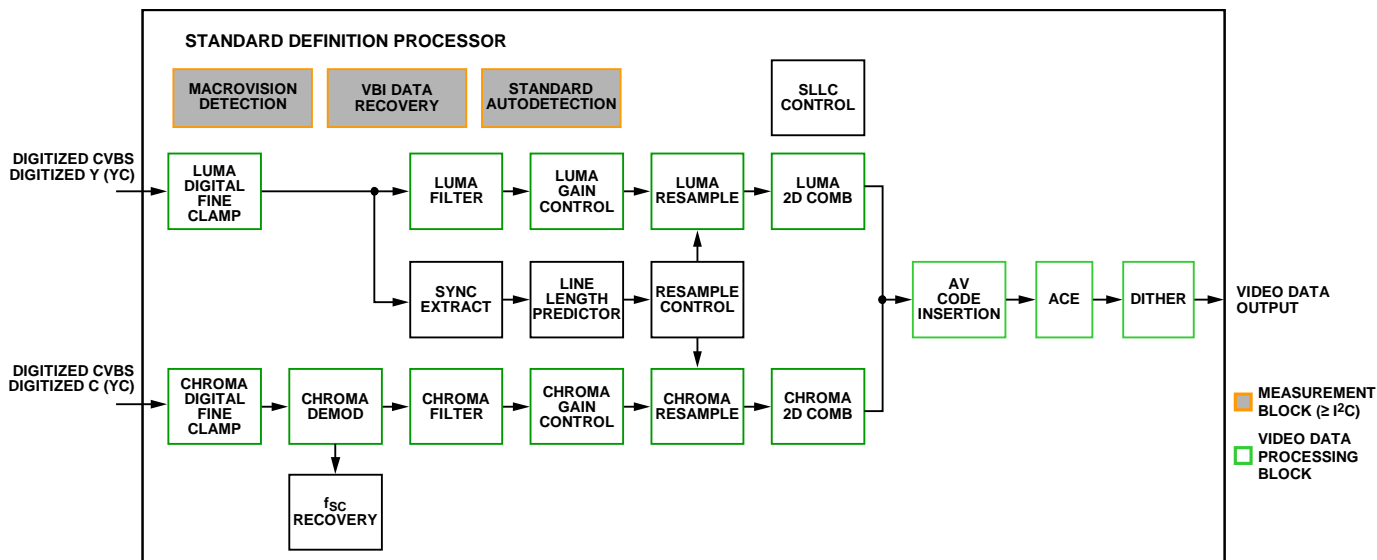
STANDARD DEFINITION PROCESSOR

MACROVISION DETECTION

VBI DATA RECOVERY

STANDARD AUTODETECTION

SLLC CONTROL

DIGITIZED CVBS
DIGITIZED Y (YC)

LUMA DIGITAL FINE CLAMP

LUMA FILTER

LUMA GAIN CONTROL

LUMA RESAMPLE

LUMA 2D COMB

SYNC EXTRACT

LINE LENGTH PREDICTOR

RESAMPLE CONTROL

AV CODE INSERTION

ACE

DITHER

VIDEO DATA OUTPUT

DIGITIZED CVBS
DIGITIZED C (YC)

CHROMA DIGITAL FINE CLAMP

CHROMA DEMOD

CHROMA FILTER

CHROMA GAIN CONTROL

CHROMA RESAMPLE

CHROMA 2D COMB

$f_{SC}$ RECOVERY

MEASUREMENT BLOCK (≥ $I^2C$)

VIDEO DATA PROCESSING BLOCK